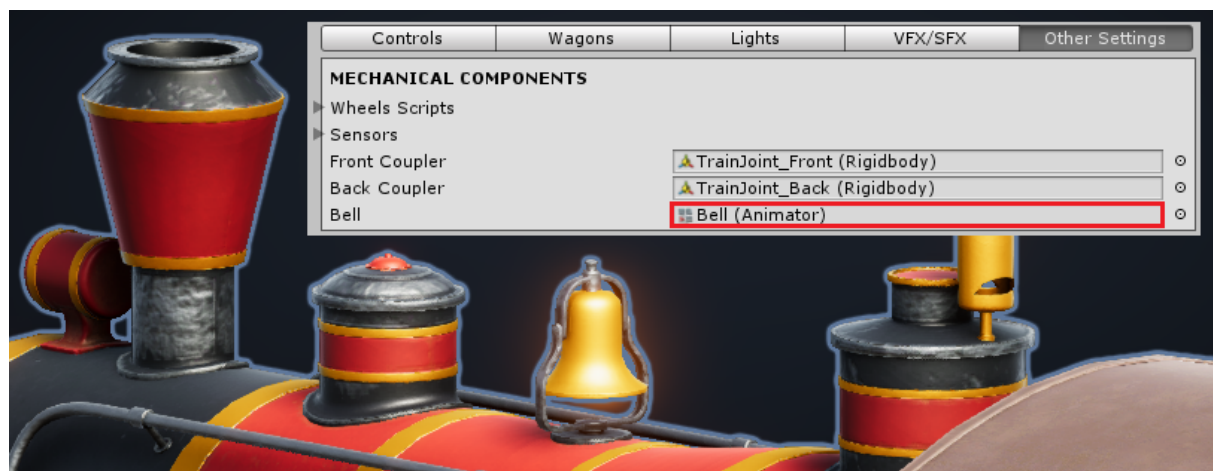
| Controls | Wagons | Lights | VFX/SFX | Other Settings |
|---|---|---|---|---|

MECHANICAL COMPONENTS

Wheels Scripts

Sensors

| | |
|---|---|
| Front Coupler | TrainJoint_Front (Rigidbody) |
| Back Coupler | TrainJoint_Back (Rigidbody) |
| Bell | Bell (Animator) |